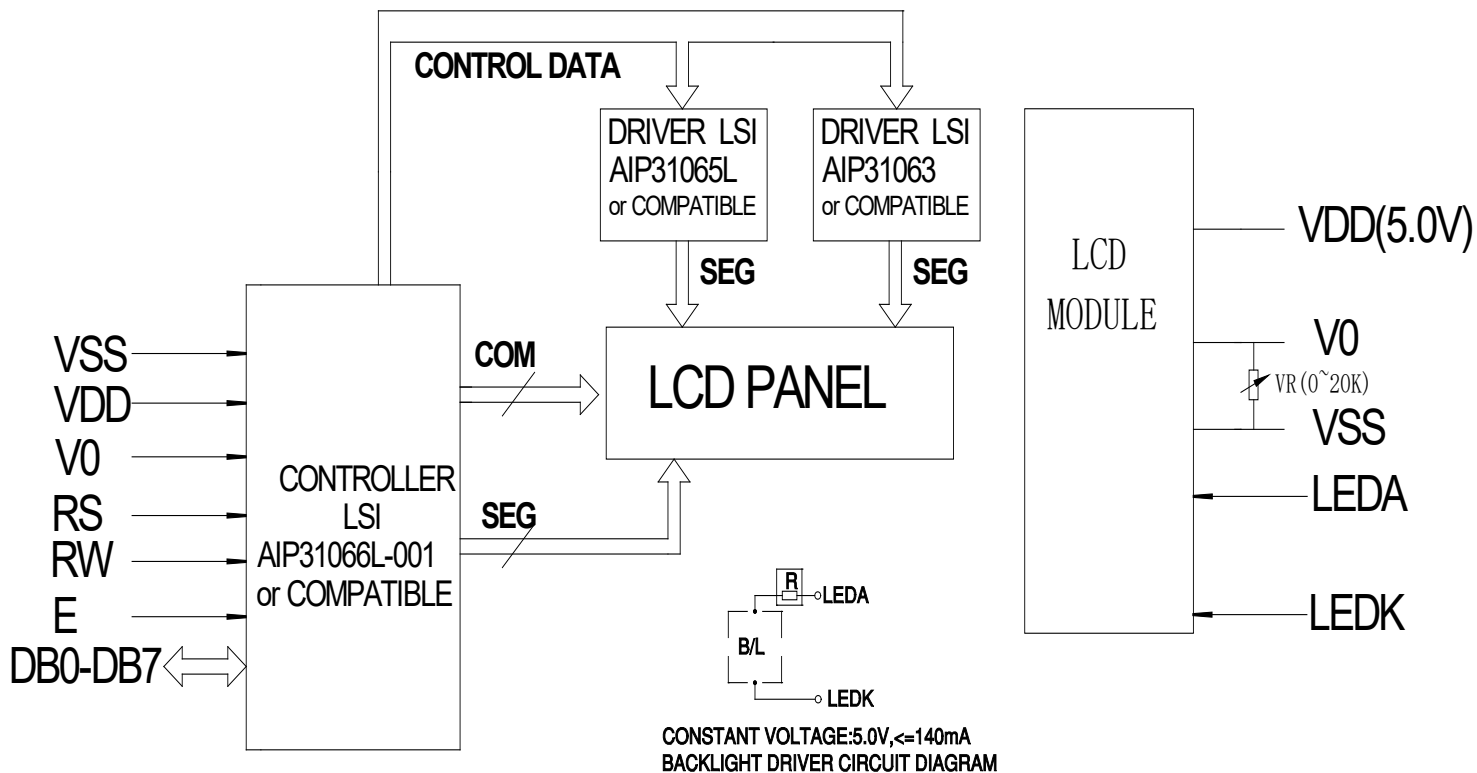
CONTROL DATA

DRIVER LSI
AIP31065L
or COMPATIBLE

DRIVER LSI
AIP31063
or COMPATIBLE

SEG

SEG

VSS
VDD
V0
RS
RW
E
DB0-DB7

CONTROLLER
LSI
AIP31066L-001
or COMPATIBLE

COM

SEG

LCD PANEL

LCD
MODULE

VDD(5.0V)
V0
VR(0~20K)
VSS
LEDA
LEDK

R
LEDA
B/L
LEDK

CONSTANT VOLTAGE:5.0V,<=140mA
BACKLIGHT DRIVER CIRCUIT DIAGRAM